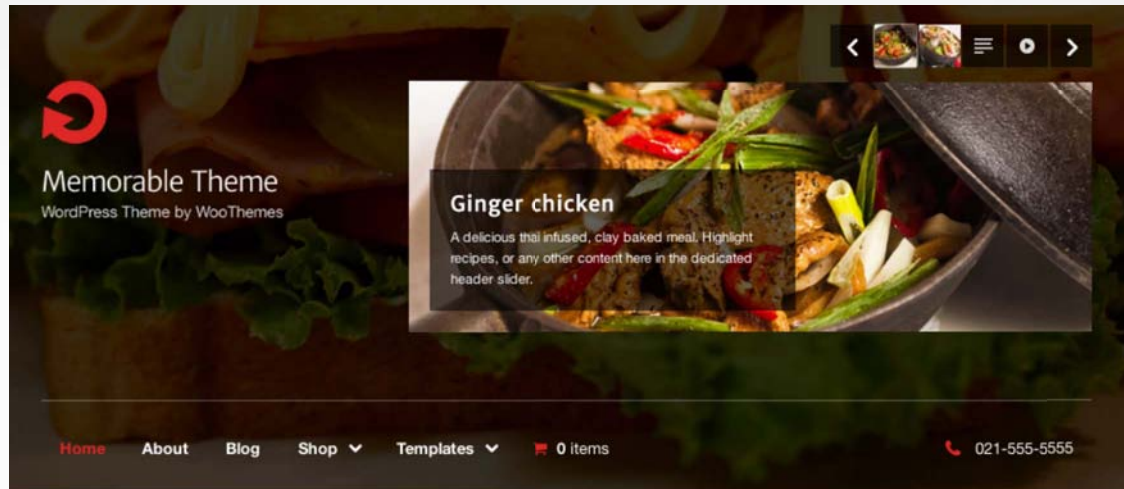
Memorable Theme
WordPress Theme by WooThemes

Ginger chicken

A delicious thai infused, clay baked meal. Highlight recipes, or any other content here in the dedicated header slider.

Home About Blog Shop Templates 0 items

021-555-5555